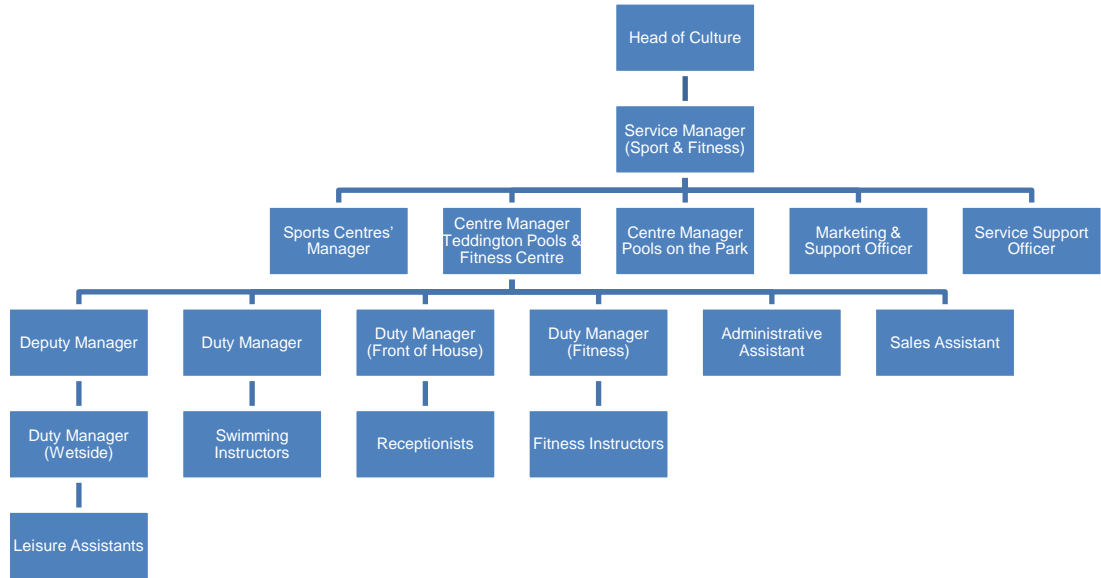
Head of Culture

Service Manager (Sport & Fitness)

Sports Centres' Manager

Centre Manager Teddington Pools & Fitness Centre

Centre Manager Pools on the Park

Marketing & Support Officer

Service Support Officer

Deputy Manager

Duty Manager (Wetside)

Leisure Assistants

Duty Manager

Swimming Instructors

Duty Manager (Front of House)

Receptionists

Duty Manager (Fitness)

Fitness Instructors

Administrative Assistant

Sales Assistant